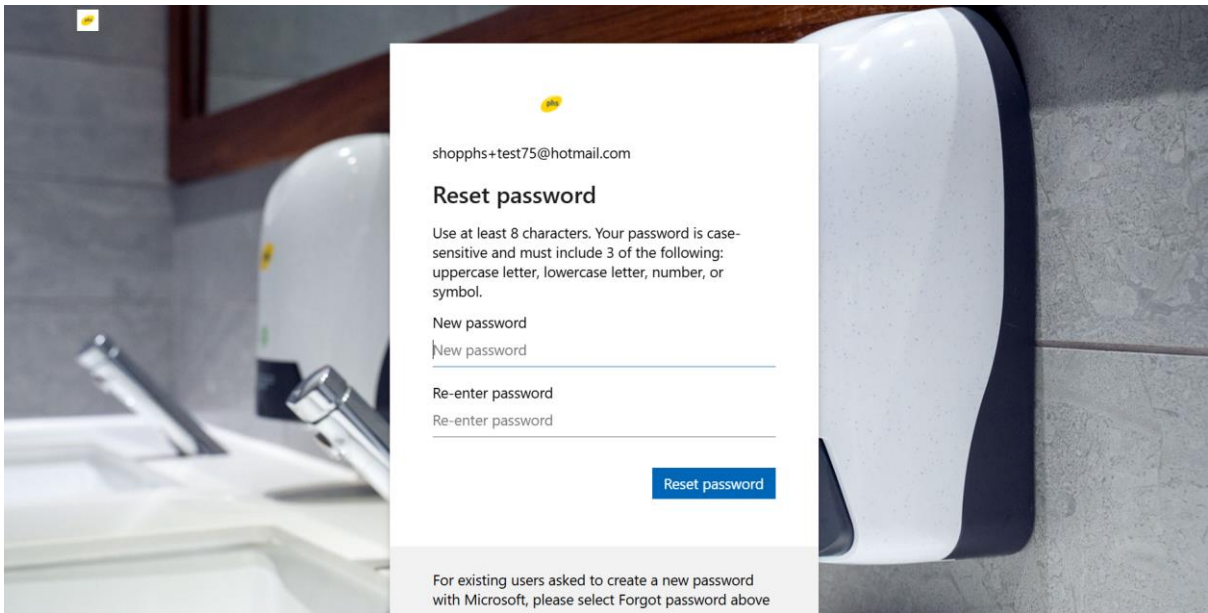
phs

phs

shopphs+test75@hotmail.com

Reset password

Use at least 8 characters. Your password is case-sensitive and must include 3 of the following: uppercase letter, lowercase letter, number, or symbol.

New password

New password

Re-enter password

Re-enter password

Reset password

For existing users asked to create a new password with Microsoft, please select Forgot password above